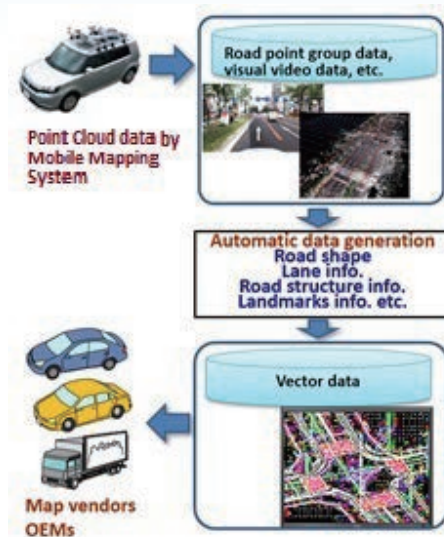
Road point group data, visual video data, etc.

Point Cloud data by Mobile Mapping System

Automatic data generation
Road shape
Lane info.
Road structure info.
Landmarks info. etc.

Vector data

Map vendors
OEMs